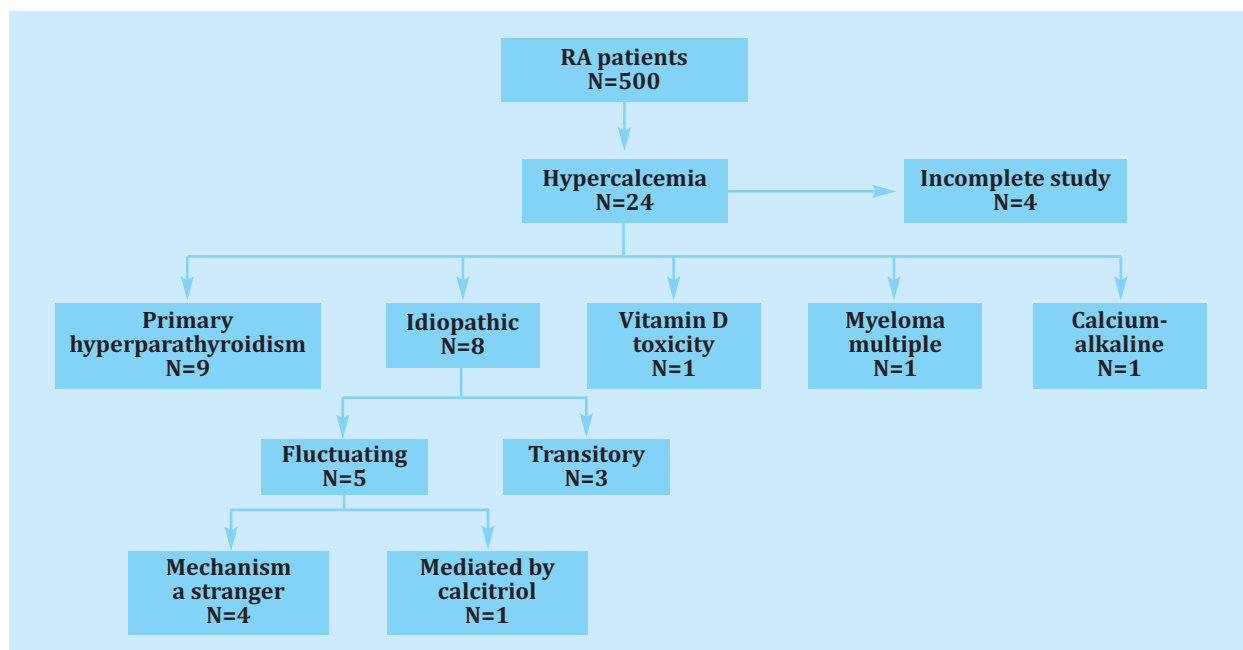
RA patients
N=500

Hypercalcemia
N=24

Incomplete study
N=4

Primary hyperparathyroidism
N=9

Idiopathic
N=8

Vitamin D toxicity
N=1

Myeloma multiple
N=1

Calcium-alkaline
N=1

Fluctuating
N=5

Transitory
N=3

Mechanism a stranger
N=4

Mediated by calcitriol
N=1